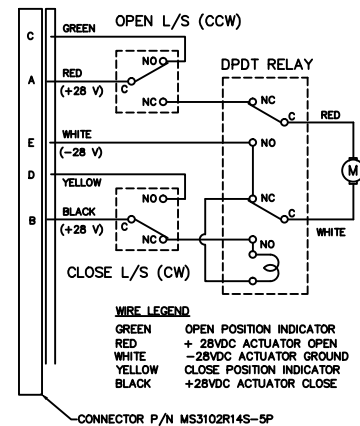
OPEN L/S (CCW)

C GREEN

A RED (+28 V)

NO
C
NC

DPDT RELAY

NC
C
RED

E WHITE (−28 V)

NO

M

D YELLOW

B BLACK (+28 V)

NO
C
NC

NC
C
WHITE

NO

CLOSE L/S (CW)

WIRE LEGEND

| | |
|---|---|
| GREEN | OPEN POSITION INDICATOR |
| RED | + 28VDC ACTUATOR OPEN |
| WHITE | −28VDC ACTUATOR GROUND |
| YELLOW | CLOSE POSITION INDICATOR |
| BLACK | +28VDC ACTUATOR CLOSE |

CONNECTOR P/N MS3102R14S-5P